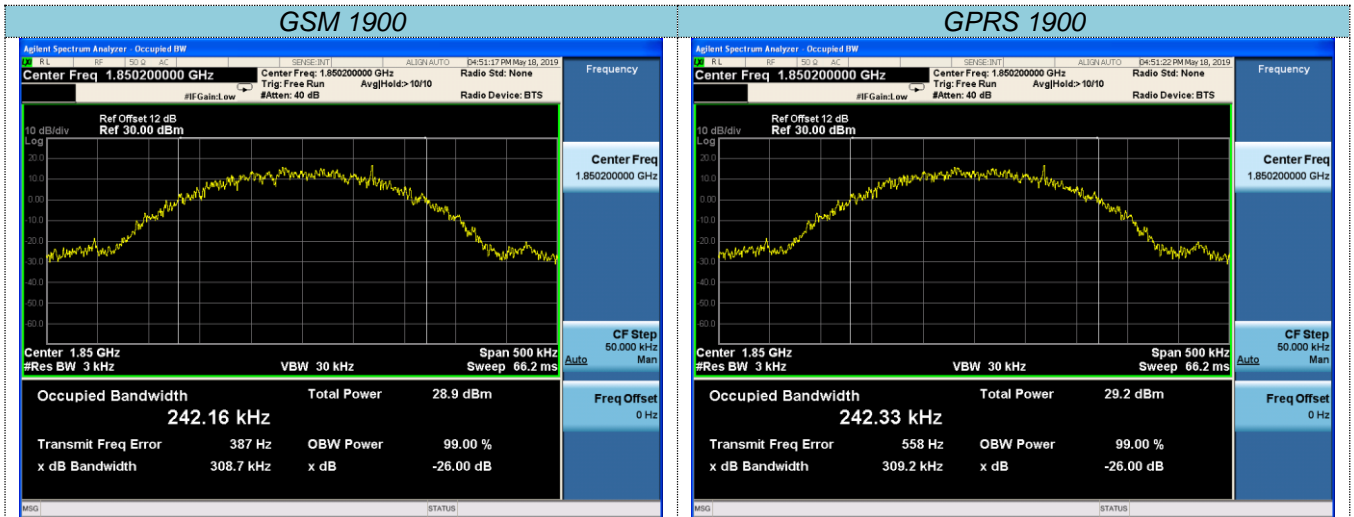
| GSM 1900 | GPRS 1900 |
|---|---|

Agilent Spectrum Analyzer - Occupied BW
RL RF 50 Ω AC SENSE:INT ALIGN AUTO 04:51:17 PM May 18, 2019
Center Freq 1.850200000 GHz
Center Freq: 1.850200000 GHz
Trig: Free Run Avg|Hold:> 10/10
#IFGain:Low #Atten: 40 dB
Radio Std: None
Radio Device: BTS
Frequency
Ref Offset 12 dB
10 dB/div Ref 30.00 dBm
Log
20.0
10.0
0.00
-10.0
-20.0
-30.0
-40.0
-50.0
-60.0
Center Freq
1.850200000 GHz
Center 1.85 GHz
#Res BW 3 kHz
VBW 30 kHz
Span 500 kHz
Sweep 66.2 ms
CF Step
50.000 kHz
Auto Man
Occupied Bandwidth
242.16 kHz
Total Power 28.9 dBm
Transmit Freq Error 387 Hz
OBW Power 99.00 %
x dB Bandwidth 308.7 kHz
x dB -26.00 dB
Freq Offset
0 Hz
MSG
STATUS

Agilent Spectrum Analyzer - Occupied BW
RL RF 50 Ω AC SENSE:INT ALIGN AUTO 04:51:22 PM May 18, 2019
Center Freq 1.850200000 GHz
Center Freq: 1.850200000 GHz
Trig: Free Run Avg|Hold:> 10/10
#IFGain:Low #Atten: 40 dB
Radio Std: None
Radio Device: BTS
Frequency
Ref Offset 12 dB
10 dB/div Ref 30.00 dBm
Log
20.0
10.0
0.00
-10.0
-20.0
-30.0
-40.0
-50.0
-60.0
Center Freq
1.850200000 GHz
Center 1.85 GHz
#Res BW 3 kHz
VBW 30 kHz
Span 500 kHz
Sweep 66.2 ms
CF Step
50.000 kHz
Auto Man
Occupied Bandwidth
242.33 kHz
Total Power 29.2 dBm
Transmit Freq Error 558 Hz
OBW Power 99.00 %
x dB Bandwidth 309.2 kHz
x dB -26.00 dB
Freq Offset
0 Hz
MSG
STATUS